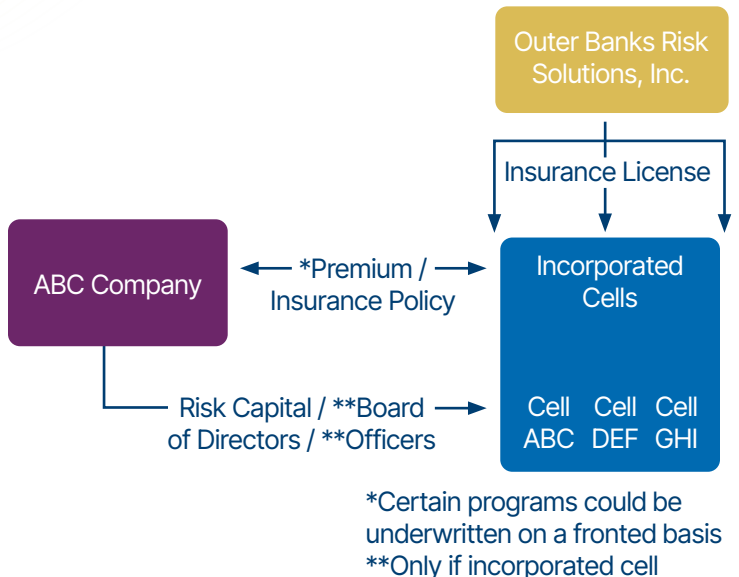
Outer Banks Risk Solutions, Inc.

Insurance License

ABC Company

*Premium / Insurance Policy

Incorporated Cells

Risk Capital / **Board of Directors / **Officers

Cell ABC

Cell DEF

Cell GHI

*Certain programs could be underwritten on a fronted basis
**Only if incorporated cell